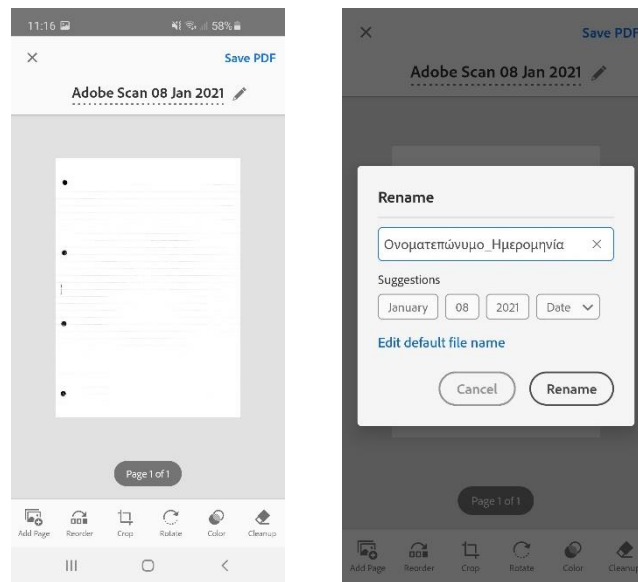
11:16 58%

×

Save PDF

Adobe Scan 08 Jan 2021

Page 1 of 1

Add Page Reorder Crop Rotate Color Cleanup

×

Save PDF

Adobe Scan 08 Jan 2021

Rename

Ονοματεπώνυμο_Ημερομηνία ×

Suggestions

January 08 2021 Date

Edit default file name

Cancel Rename

Page 1 of 1

Add Page Reorder Crop Rotate Color Cleanup